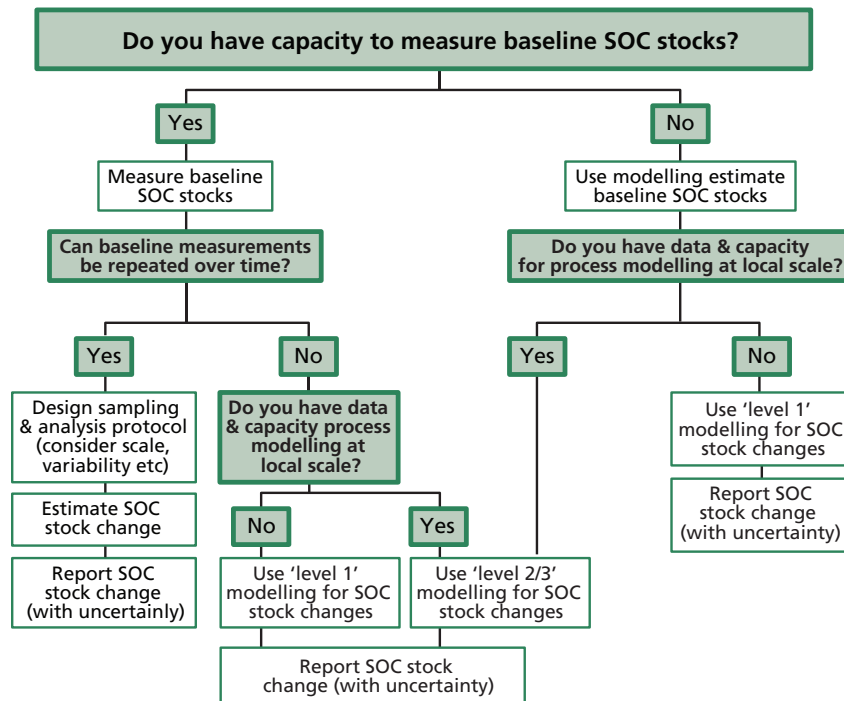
Do you have capacity to measure baseline SOC stocks?

Yes

Measure baseline SOC stocks

Can baseline measurements be repeated over time?

Yes

Design sampling & analysis protocol (consider scale, variability etc)

Estimate SOC stock change

Report SOC stock change (with uncertainly)

No

Do you have data & capacity process modelling at local scale?

No

Use 'level 1' modelling for SOC stock changes

Yes

Use 'level 2/3' modelling for SOC stock changes

Report SOC stock change (with uncertainty)

No

Use modelling estimate baseline SOC stocks

Do you have data & capacity for process modelling at local scale?

Yes

No

Use 'level 1' modelling for SOC stock changes

Report SOC stock change (with uncertainty)